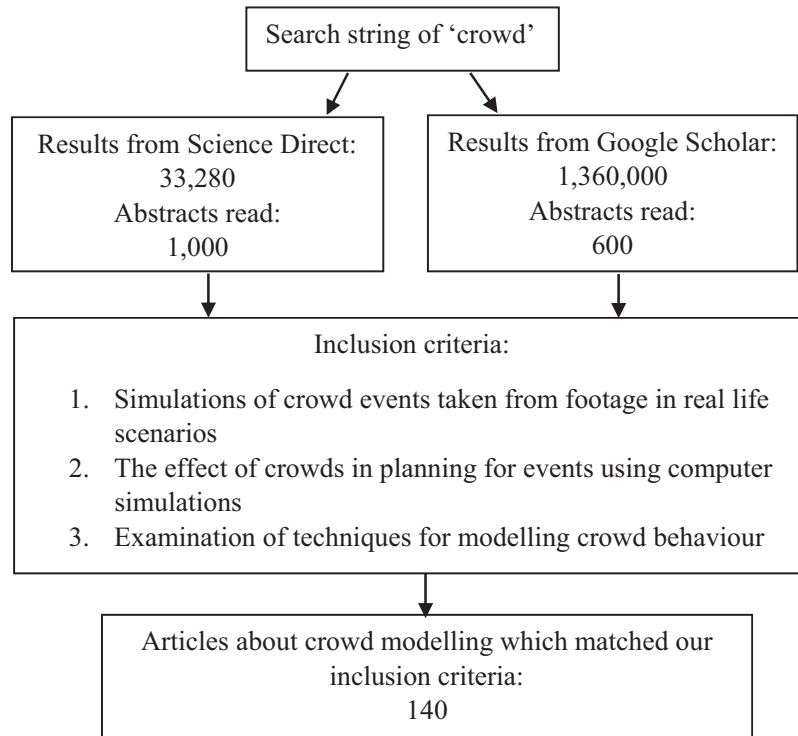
Search string of 'crowd'

Results from Science Direct:
33,280
Abstracts read:
1,000

Results from Google Scholar:
1,360,000
Abstracts read:
600

Inclusion criteria:

1. Simulations of crowd events taken from footage in real life scenarios
2. The effect of crowds in planning for events using computer simulations
3. Examination of techniques for modelling crowd behaviour

Articles about crowd modelling which matched our inclusion criteria:
140